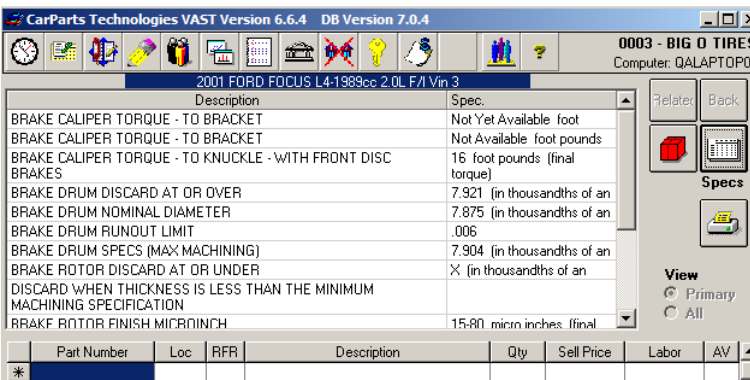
CarParts Technologies VAST Version 6.6.4 DB Version 7.0.4

0003 - BIG O TIRES
Computer: QALAPTOP0

2001 FORD FOCUS L4-1989cc 2.0L F/I Vin 3

| Description | Spec. |
|---|---|
| BRAKE CALIPER TORQUE - TO BRACKET | Not Yet Available foot |
| BRAKE CALIPER TORQUE - TO BRACKET | Not Available foot pounds |
| BRAKE CALIPER TORQUE - TO KNUCKLE - WITH FRONT DISC BRAKES | 16 foot pounds (final torque) |
| BRAKE DRUM DISCARD AT OR OVER | 7.921 (in thousandths of an |
| BRAKE DRUM NOMINAL DIAMETER | 7.875 (in thousandths of an |
| BRAKE DRUM RUNOUT LIMIT | .006 |
| BRAKE DRUM SPECS (MAX MACHINING) | 7.904 (in thousandths of an |
| BRAKE ROTOR DISCARD AT OR UNDER | X (in thousandths of an |
| DISCARD WHEN THICKNESS IS LESS THAN THE MINIMUM MACHINING SPECIFICATION | |
| BRAKE ROTOR FINISH MICROINCH | 15-80 micro inches (final |

Related Back

Specs

View
Primary
All

| | Part Number | Loc | RFR | Description | Qty | Sell Price | Labor | AV |
|---|---|---|---|---|---|---|---|---|
| * | | | | | | | | |